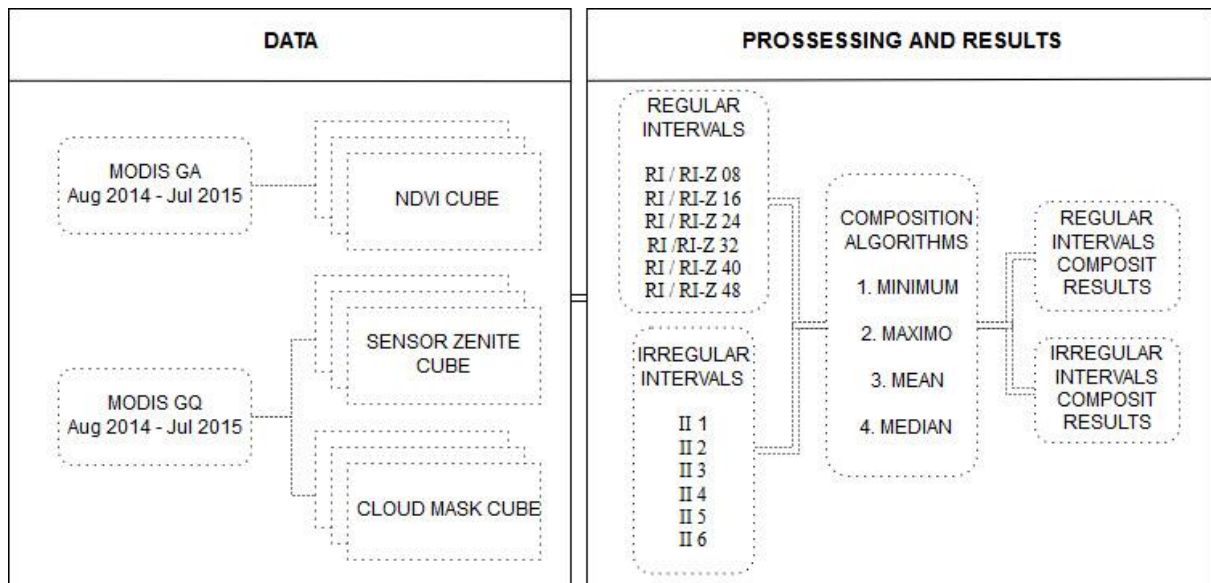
DATA

MODIS GA
Aug 2014 - Jul 2015

NDVI CUBE

SENSOR ZENITE CUBE

MODIS GQ
Aug 2014 - Jul 2015

CLOUD MASK CUBE

PROSSESSING AND RESULTS

REGULAR INTERVALS

RI / RI-Z 08
RI / RI-Z 16
RI / RI-Z 24
RI /RI-Z 32
RI / RI-Z 40
RI / RI-Z 48

IRREGULAR INTERVALS

II 1
II 2
II 3
II 4
II 5
II 6

COMPOSITION ALGORITHMS

1. MINIMUM

2. MAXIMO

3. MEAN

4. MEDIAN

REGULAR INTERVALS COMPOSIT RESULTS

IRREGULAR INTERVALS COMPOSIT RESULTS